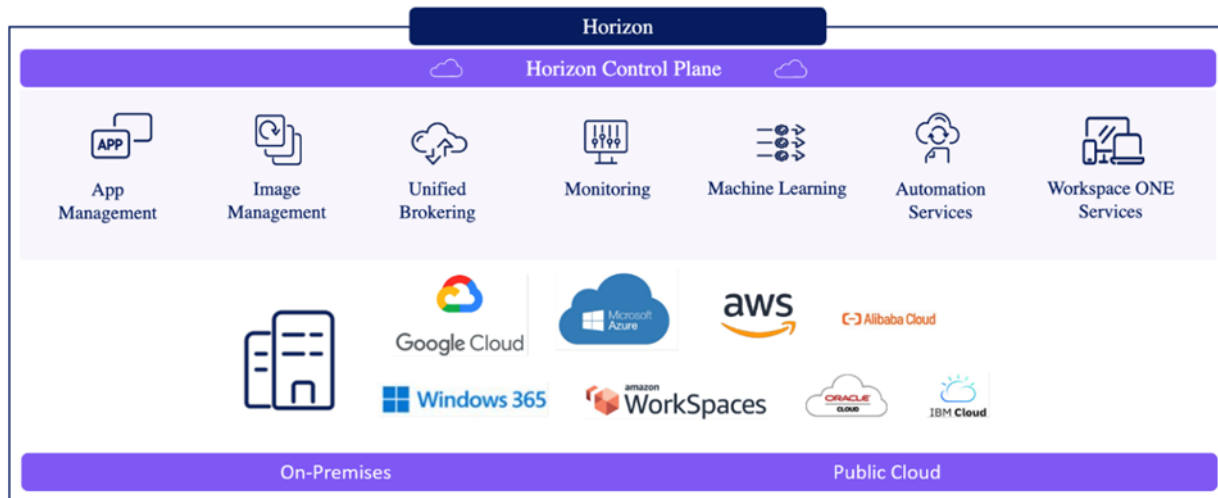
Horizon

Horizon Control Plane

APP

App Management

Image Management

Unified Brokering

Monitoring

Machine Learning

Automation Services

Workspace ONE Services

Google Cloud

Microsoft Azure

aws

Alibaba Cloud

Windows 365

amazon WorkSpaces

ORACLE CLOUD

IBM Cloud

On-Premises

Public Cloud